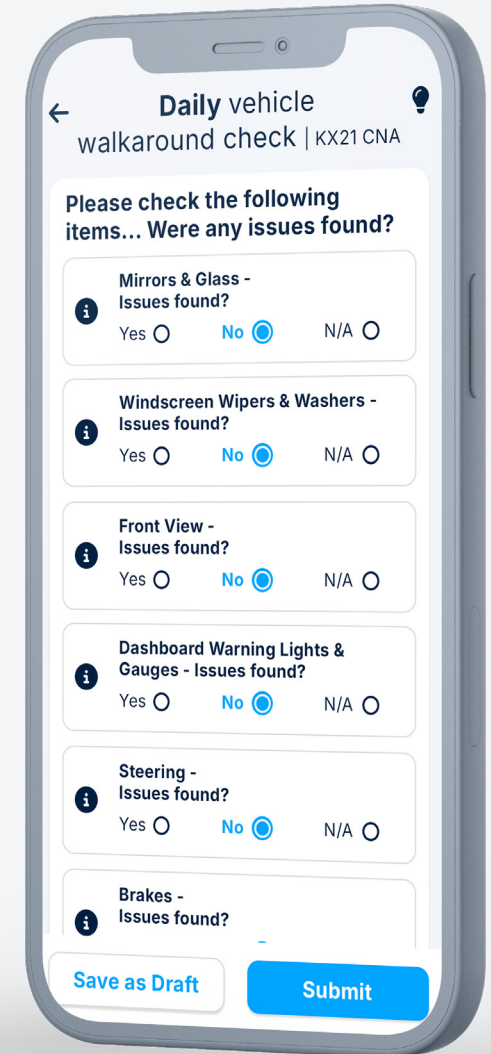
Daily vehicle walkaround check | KX21 CNA

Please check the following items... Were any issues found?

Mirrors & Glass - Issues found?
Yes No N/A

Windscreen Wipers & Washers - Issues found?
Yes No N/A

Front View - Issues found?
Yes No N/A

Dashboard Warning Lights & Gauges - Issues found?
Yes No N/A

Steering - Issues found?
Yes No N/A

Brakes - Issues found?

Save as Draft
Submit